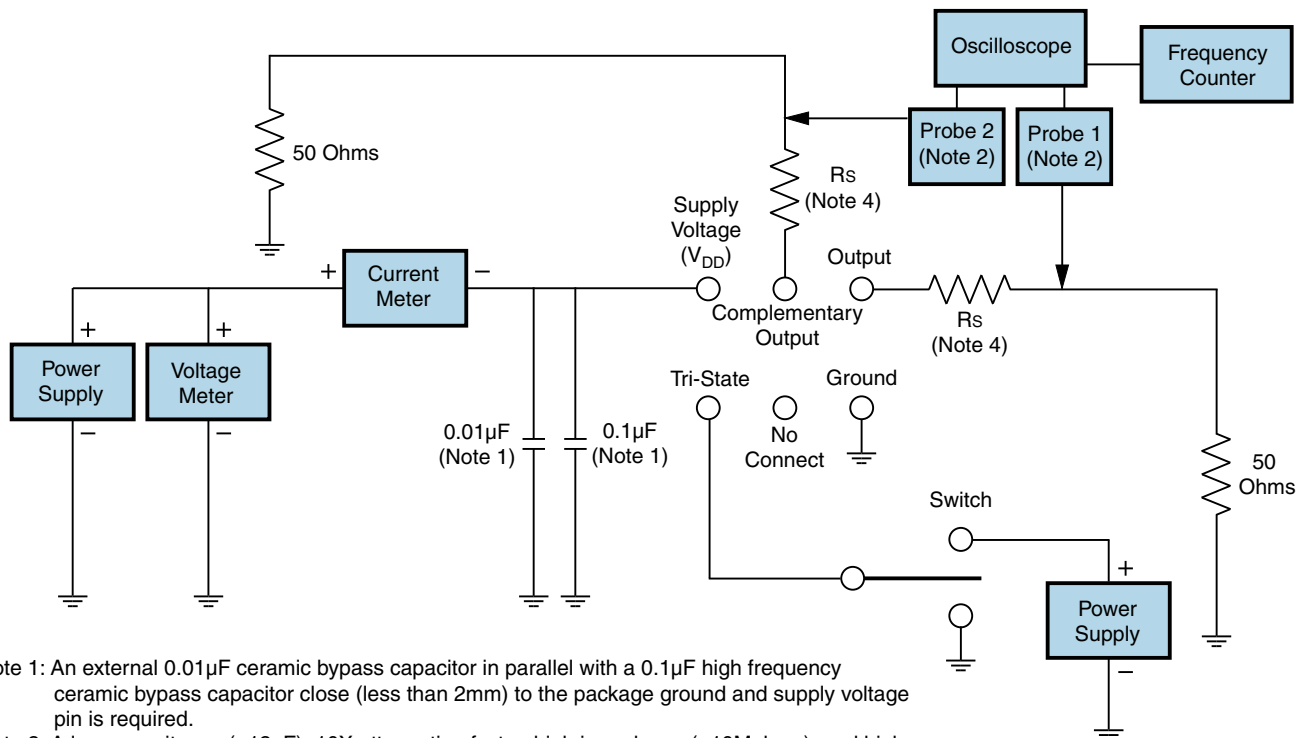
Oscilloscope

Frequency Counter

Probe 2 (Note 2)

Probe 1 (Note 2)

50 Ohms

Rs (Note 4)

Supply Voltage ($V_{DD}$)

Output

+ Current Meter –

+ Power Supply –

+ Voltage Meter –

Complementary Output

Rs (Note 4)

Tri-State

Ground

No Connect

0.01µF (Note 1)

0.1µF (Note 1)

50 Ohms

Switch

+ Power Supply –

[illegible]ote 1: An external 0.01µF ceramic bypass capacitor in parallel with a 0.1µF high frequency ceramic bypass capacitor close (less than 2mm) to the package ground and supply voltage pin is required.

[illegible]